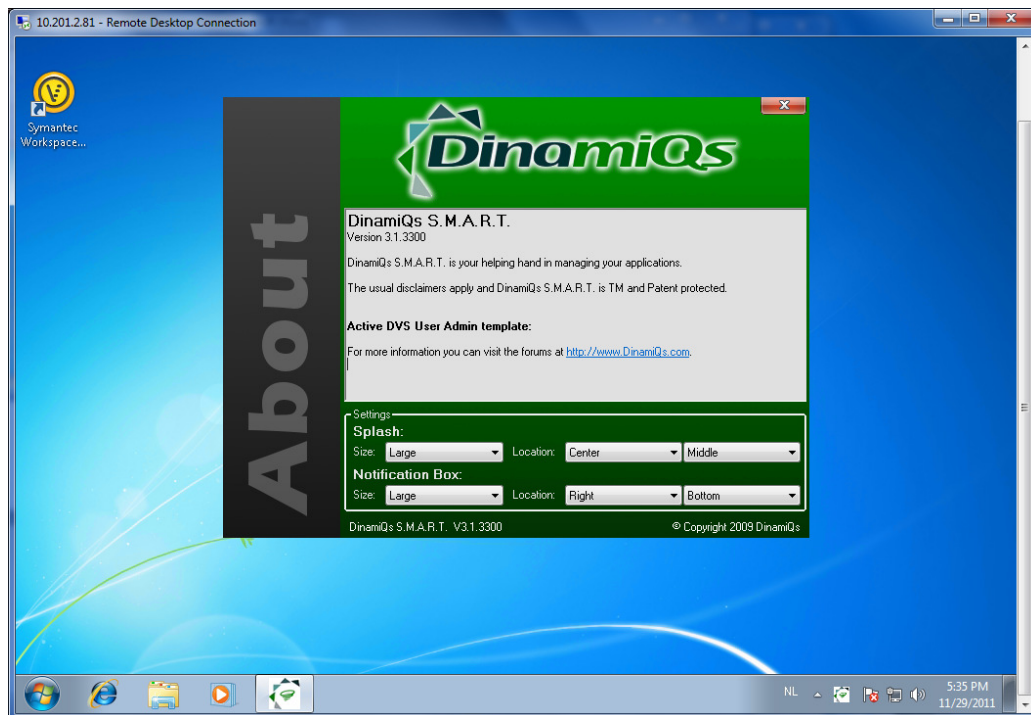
10.201.2.81 - Remote Desktop Connection

Symantec Workspace...

About

DinamiQs

DinamiQs S.M.A.R.T.
Version 3.1.3300

DinamiQs S.M.A.R.T. is your helping hand in managing your applications.

The usual disclaimers apply and DinamiQs S.M.A.R.T. is TM and Patent protected.

Active DVS User Admin template:

For more information you can visit the forums at http://www.DinamiQs.com.

Settings
Splash:
Size: Large Location: Center Middle
Notification Box:
Size: Large Location: Right Bottom

DinamiQs S.M.A.R.T. V3.1.3300 © Copyright 2009 DinamiQs

NL 5:35 PM 11/29/2011